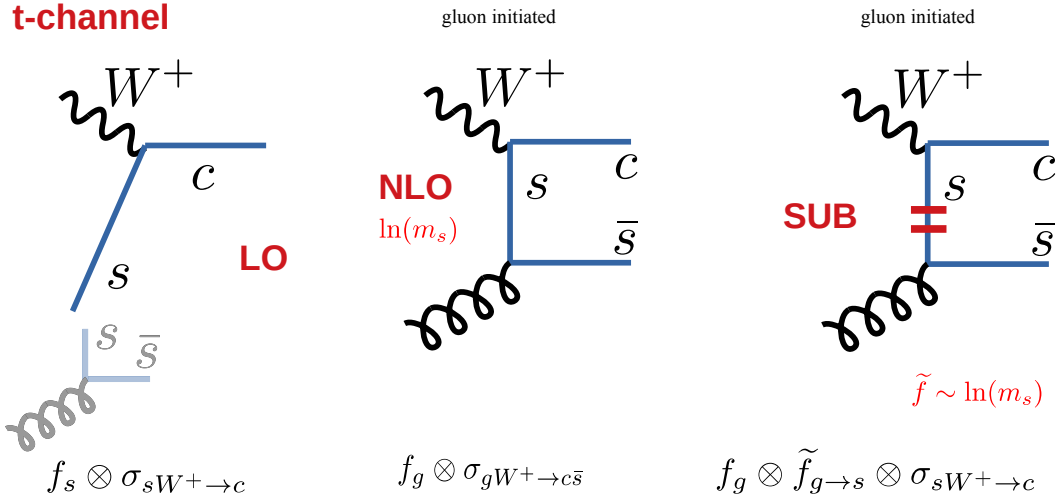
t-channel

$W^+$

$c$

$s$

LO

$s$ $\bar{s}$

$f_s \otimes \sigma_{sW^+ \to c}$

gluon initiated

$W^+$

NLO

$\ln(m_s)$

$s$

$c$

$\bar{s}$

$f_g \otimes \sigma_{gW^+ \to c\bar{s}}$

gluon initiated

$W^+$

SUB

$s$

$c$

$\bar{s}$

$\widetilde{f} \sim \ln(m_s)$

$f_g \otimes \widetilde{f}_{g \to s} \otimes \sigma_{sW^+ \to c}$